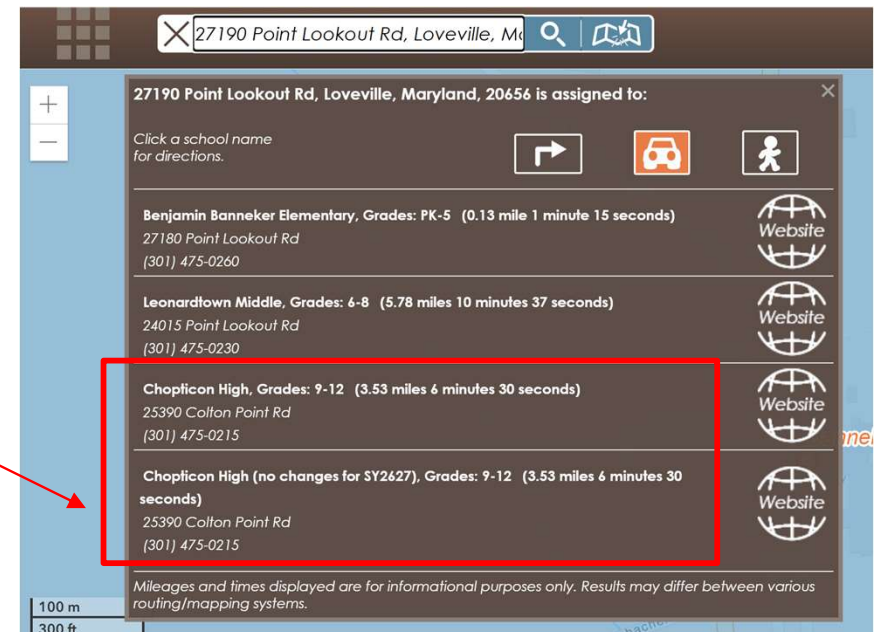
27190 Point Lookout Rd, Loveville, Ma

+
−

27190 Point Lookout Rd, Loveville, Maryland, 20656 is assigned to:

Click a school name for directions.

Benjamin Banneker Elementary, Grades: PK-5 (0.13 mile 1 minute 15 seconds)
27180 Point Lookout Rd
(301) 475-0260

Website

Leonardtown Middle, Grades: 6-8 (5.78 miles 10 minutes 37 seconds)
24015 Point Lookout Rd
(301) 475-0230

Website

Chopticon High, Grades: 9-12 (3.53 miles 6 minutes 30 seconds)
25390 Colton Point Rd
(301) 475-0215

Website

Chopticon High (no changes for SY2627), Grades: 9-12 (3.53 miles 6 minutes 30 seconds)
25390 Colton Point Rd
(301) 475-0215

Website

Mileages and times displayed are for informational purposes only. Results may differ between various routing/mapping systems.

100 m
300 ft